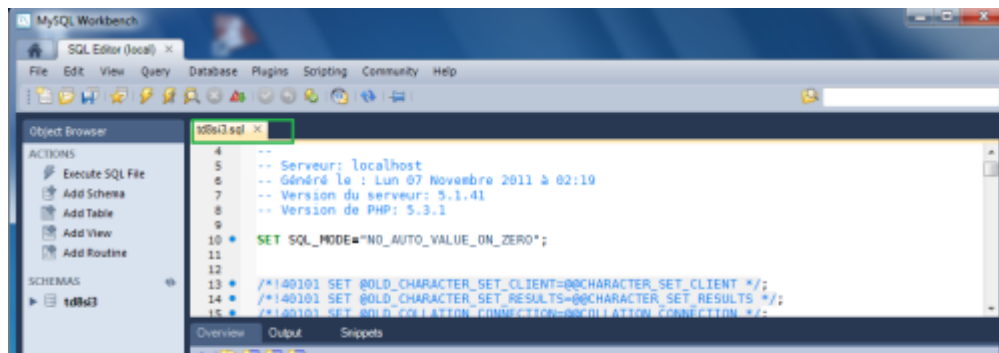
MySQL Workbench

SQL Editor (local) ×

File Edit View Query Database Plugins Scripting Community Help

Object Browser

ACTIONS

Execute SQL File

Add Schema

Add Table

Add View

Add Routine

SCHEMAS

td8si3

td8si3.sql ×

4 --
5 -- Serveur: localhost
6 -- Généré le : Lun 07 Novembre 2011 à 02:19
7 -- Version du serveur: 5.1.41
8 -- Version de PHP: 5.3.1
9
10 SET SQL_MODE="NO_AUTO_VALUE_ON_ZERO";
11
12
13 /*!40101 SET @OLD_CHARACTER_SET_CLIENT=@@CHARACTER_SET_CLIENT */;
14 /*!40101 SET @OLD_CHARACTER_SET_RESULTS=@@CHARACTER_SET_RESULTS */;
15 /*!40101 SET @OLD_COLLATION_CONNECTION=@@COLLATION_CONNECTION */;

Overview Output Snippets